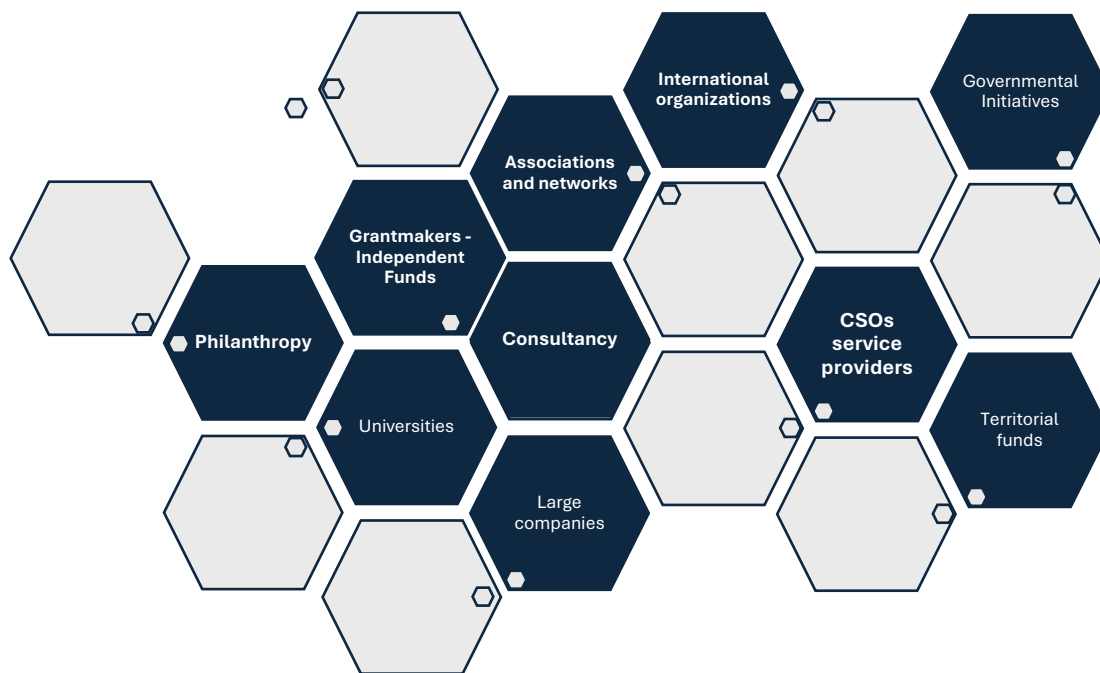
International organizations

Governmental Initiatives

Associations and networks

Grantmakers - Independent Funds

Philanthropy

Consultancy

CSOs service providers

Universities

Territorial funds

Large companies